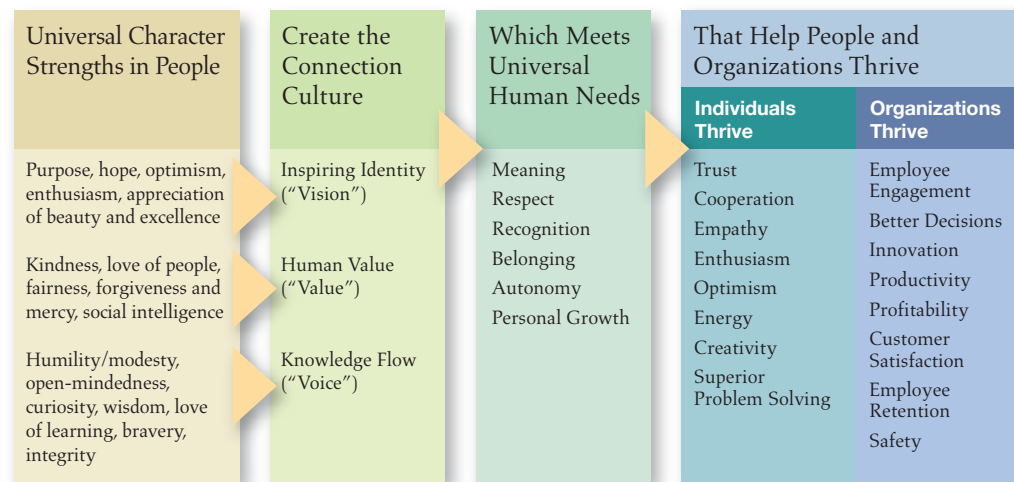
Universal Character Strengths in People

Purpose, hope, optimism, enthusiasm, appreciation of beauty and excellence

Kindness, love of people, fairness, forgiveness and mercy, social intelligence

Humility/modesty, open-mindedness, curiosity, wisdom, love of learning, bravery, integrity

Create the Connection Culture

Inspiring Identity ("Vision")

Human Value ("Value")

Knowledge Flow ("Voice")

Which Meets Universal Human Needs

Meaning
Respect
Recognition
Belonging
Autonomy
Personal Growth

That Help People and Organizations Thrive

Individuals Thrive

Trust
Cooperation
Empathy
Enthusiasm
Optimism
Energy
Creativity
Superior Problem Solving

Organizations Thrive

Employee Engagement
Better Decisions
Innovation
Productivity
Profitability
Customer Satisfaction
Employee Retention
Safety